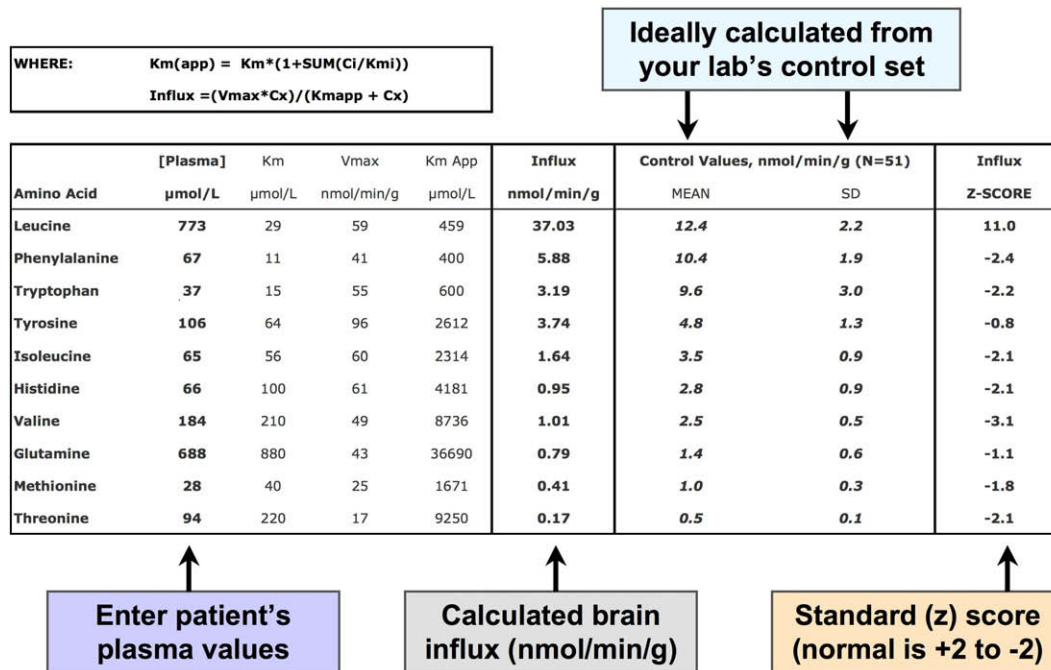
WHERE: Km(app) = Km*(1+SUM(Ci/Kmi))

Influx =(Vmax*Cx)/(Kmapp + Cx)

Ideally calculated from your lab's control set

| Amino Acid | [Plasma] µmol/L | Km µmol/L | Vmax nmol/min/g | Km App µmol/L | Influx nmol/min/g | Control Values, nmol/min/g (N=51) MEAN | SD | Influx Z-SCORE |
|---|---|---|---|---|---|---|---|---|
| Leucine | 773 | 29 | 59 | 459 | 37.03 | 12.4 | 2.2 | 11.0 |
| Phenylalanine | 67 | 11 | 41 | 400 | 5.88 | 10.4 | 1.9 | -2.4 |
| Tryptophan | 37 | 15 | 55 | 600 | 3.19 | 9.6 | 3.0 | -2.2 |
| Tyrosine | 106 | 64 | 96 | 2612 | 3.74 | 4.8 | 1.3 | -0.8 |
| Isoleucine | 65 | 56 | 60 | 2314 | 1.64 | 3.5 | 0.9 | -2.1 |
| Histidine | 66 | 100 | 61 | 4181 | 0.95 | 2.8 | 0.9 | -2.1 |
| Valine | 184 | 210 | 49 | 8736 | 1.01 | 2.5 | 0.5 | -3.1 |
| Glutamine | 688 | 880 | 43 | 36690 | 0.79 | 1.4 | 0.6 | -1.1 |
| Methionine | 28 | 40 | 25 | 1671 | 0.41 | 1.0 | 0.3 | -1.8 |
| Threonine | 94 | 220 | 17 | 9250 | 0.17 | 0.5 | 0.1 | -2.1 |

Enter patient's plasma values

Calculated brain influx (nmol/min/g)

Standard (z) score (normal is +2 to -2)